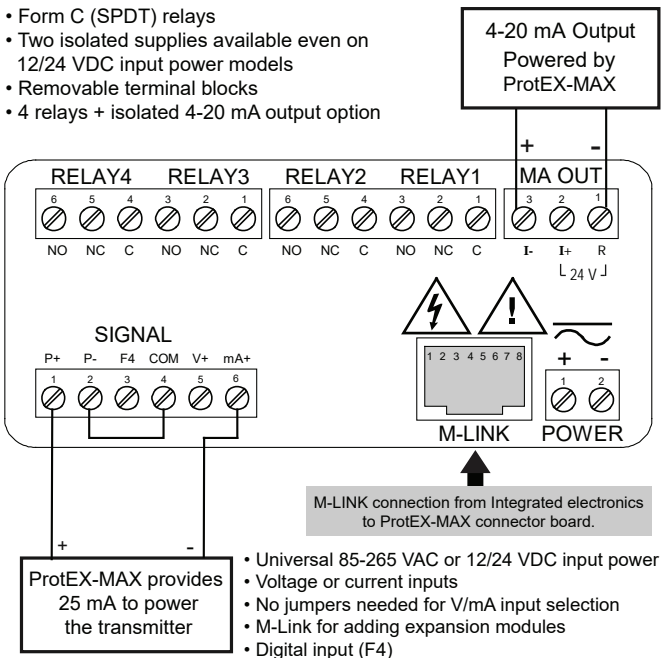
• Form C (SPDT) relays
• Two isolated supplies available even on 12/24 VDC input power models
• Removable terminal blocks
• 4 relays + isolated 4-20 mA output option

4-20 mA Output Powered by ProtEX-MAX

+ -

RELAY4 RELAY3 RELAY2 RELAY1 MA OUT

6 5 4 3 2 1 6 5 4 3 2 1 3 2 1

NO NC C NO NC C NO NC C NO NC C I- I+ R

24 V

SIGNAL

P+ P- F4 COM V+ mA+

1 2 3 4 5 6

1 2 3 4 5 6 7 8

+ -

1 2

M-LINK POWER

M-LINK connection from Integrated electronics to ProtEX-MAX connector board.

+ -

ProtEX-MAX provides 25 mA to power the transmitter

• Universal 85-265 VAC or 12/24 VDC input power
• Voltage or current inputs
• No jumpers needed for V/mA input selection
• M-Link for adding expansion modules
• Digital input (F4)